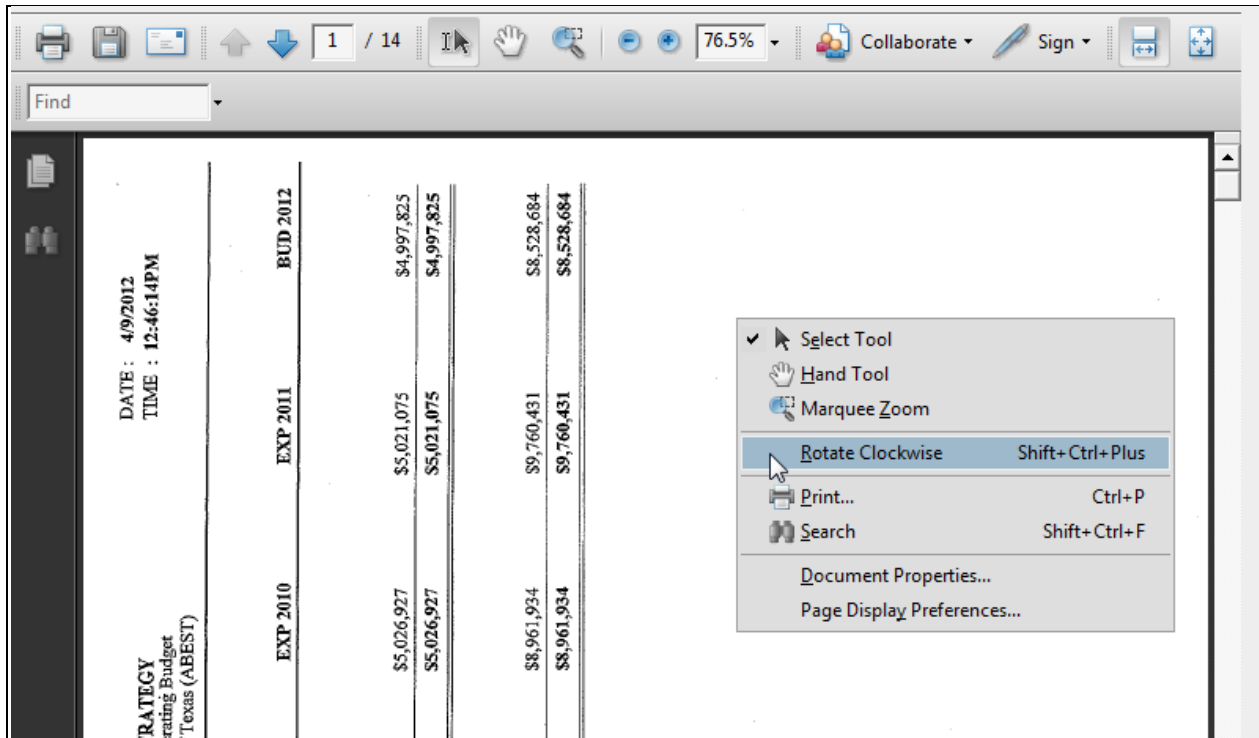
1 / 14

76.5%

Collaborate

Sign

Find

DATE : 4/9/2012
TIME : 12:46:14PM

RATEGY
rating Budget
Texas (ABEST)

| EXP 2010 | EXP 2011 | BUD 2012 |
|---|---|---|
| $5,026,927 | $5,021,075 | $4,997,825 |
| $5,026,927 | $5,021,075 | $4,997,825 |
| $8,961,934 | $9,760,431 | $8,528,684 |
| $8,961,934 | $9,760,431 | $8,528,684 |

Select Tool
Hand Tool
Marquee Zoom
Rotate Clockwise Shift+Ctrl+Plus
Print... Ctrl+P
Search Shift+Ctrl+F
Document Properties...
Page Display Preferences...